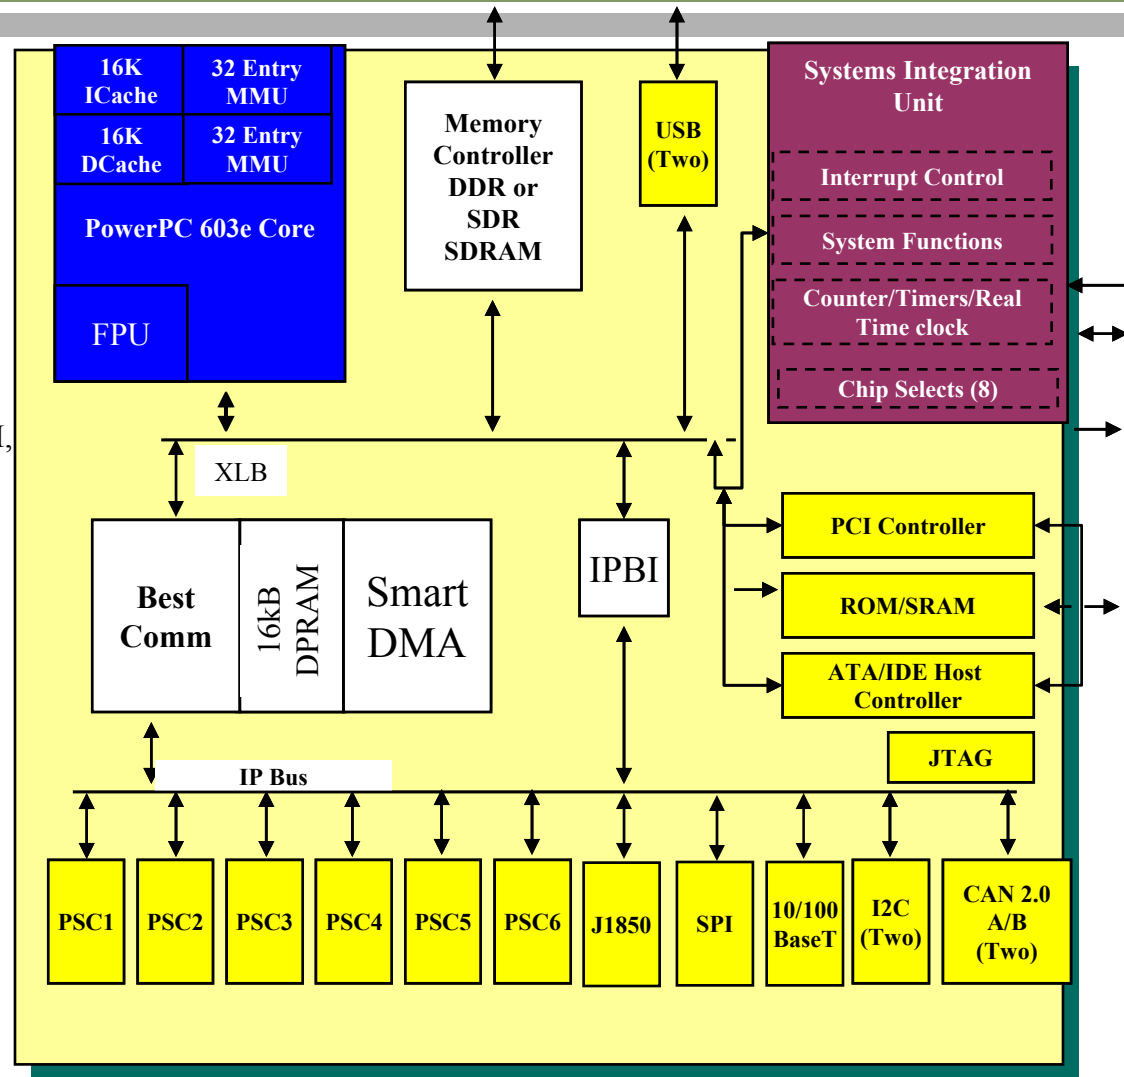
16K ICache

32 Entry MMU

16K DCache

32 Entry MMU

PowerPC 603e Core

FPU

Memory Controller DDR or SDR SDRAM

USB (Two)

Systems Integration Unit

Interrupt Control

System Functions

Counter/Timers/Real Time clock

Chip Selects (8)

I,

XLB

Best Comm

16kB DPRAM

Smart DMA

IPBI

PCI Controller

ROM/SRAM

ATA/IDE Host Controller

JTAG

IP Bus

PSC1

PSC2

PSC3

PSC4

PSC5

PSC6

J1850

SPI

10/100 BaseT

I2C (Two)

CAN 2.0 A/B (Two)